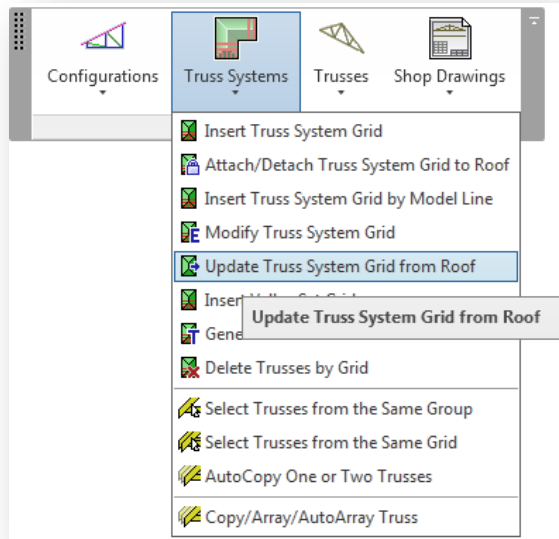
Configurations
Truss Systems
Trusses
Shop Drawings

Insert Truss System Grid
Attach/Detach Truss System Grid to Roof
Insert Truss System Grid by Model Line
Modify Truss System Grid
Update Truss System Grid from Roof
Insert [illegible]
Gene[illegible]
Update Truss System Grid from Roof
Delete Trusses by Grid
Select Trusses from the Same Group
Select Trusses from the Same Grid
AutoCopy One or Two Trusses
Copy/Array/AutoArray Truss